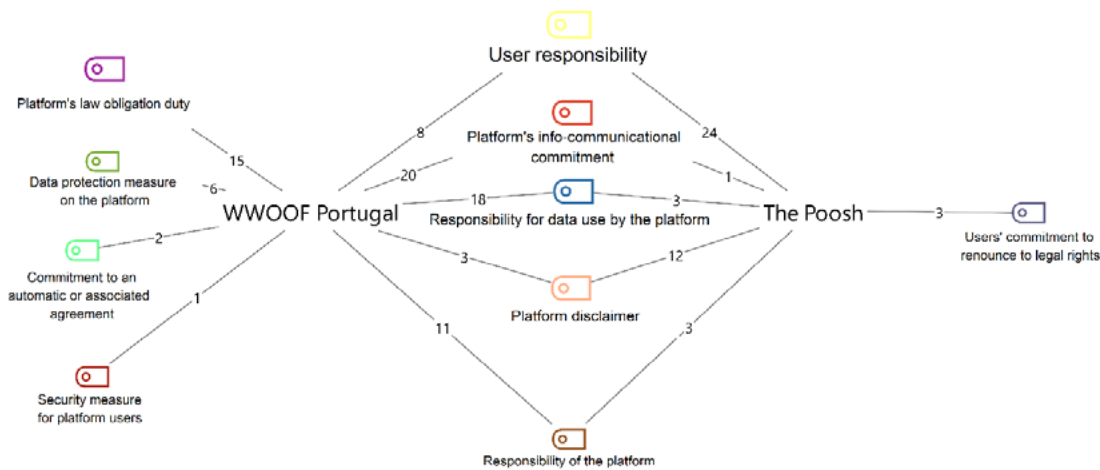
User responsibility

Platform's law obligation duty

Platform's info-communicational commitment

Data protection measure on the platform

WWOOF Portugal

Responsibility for data use by the platform

The Poosh

Users' commitment to renounce to legal rights

Commitment to an automatic or associated agreement

Platform disclaimer

Security measure for platform users

Responsibility of the platform

15
6
2
1
8
20
18
3
11
24
1
3
12
3
3